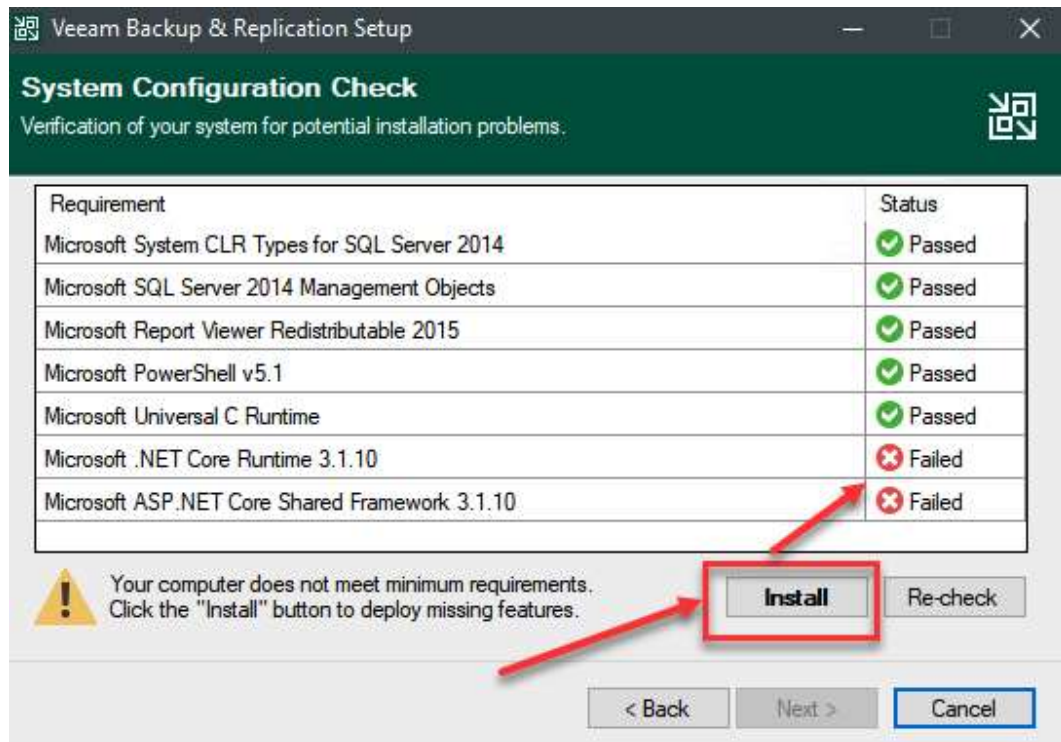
Veeam Backup & Replication Setup

System Configuration Check
Verification of your system for potential installation problems.

| Requirement | Status |
|---|---|
| Microsoft System CLR Types for SQL Server 2014 | Passed |
| Microsoft SQL Server 2014 Management Objects | Passed |
| Microsoft Report Viewer Redistributable 2015 | Passed |
| Microsoft PowerShell v5.1 | Passed |
| Microsoft Universal C Runtime | Passed |
| Microsoft .NET Core Runtime 3.1.10 | Failed |
| Microsoft ASP.NET Core Shared Framework 3.1.10 | Failed |

Your computer does not meet minimum requirements.
Click the "Install" button to deploy missing features.

Install
Re-check

< Back
Next >
Cancel